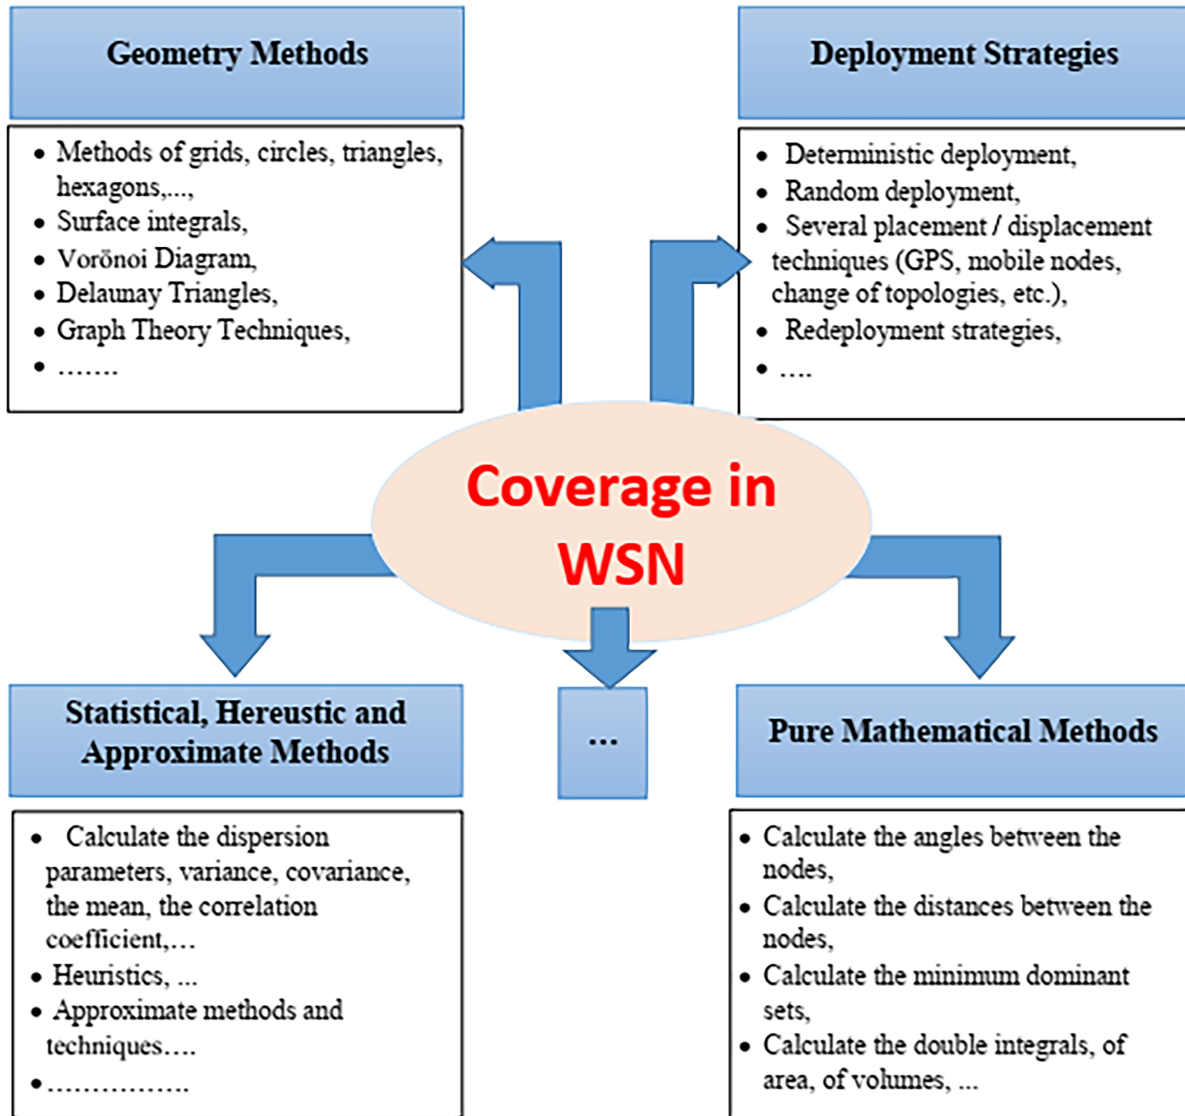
Geometry Methods

- Methods of grids, circles, triangles, hexagons,...,
- Surface integrals,
- Vorönoi Diagram,
- Delaunay Triangles,
- Graph Theory Techniques,
- …….

Deployment Strategies

- Deterministic deployment,
- Random deployment,
- Several placement / displacement techniques (GPS, mobile nodes, change of topologies, etc.),
- Redeployment strategies,
- ….

Coverage in WSN

Statistical, Hereustic and Approximate Methods

- Calculate the dispersion parameters, variance, covariance, the mean, the correlation coefficient,…
- Heuristics, ...
- Approximate methods and techniques….
- …………….

…

Pure Mathematical Methods

- Calculate the angles between the nodes,
- Calculate the distances between the nodes,
- Calculate the minimum dominant sets,
- Calculate the double integrals, of area, of volumes, ...